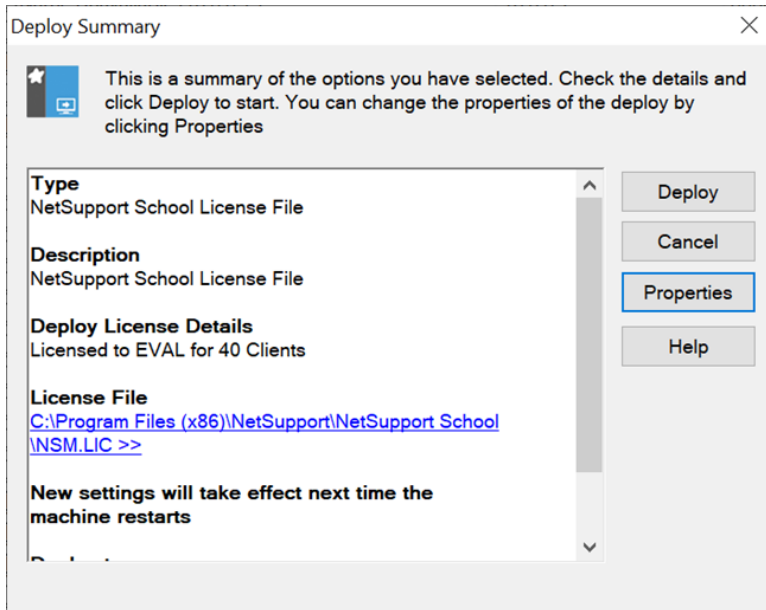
Deploy Summary

This is a summary of the options you have selected. Check the details and click Deploy to start. You can change the properties of the deploy by clicking Properties

**Type**
NetSupport School License File

**Description**
NetSupport School License File

**Deploy License Details**
Licensed to EVAL for 40 Clients

**License File**
C:\Program Files (x86)\NetSupport\NetSupport School \NSM.LIC >>

**New settings will take effect next time the machine restarts**

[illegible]

Deploy

Cancel

Properties

Help